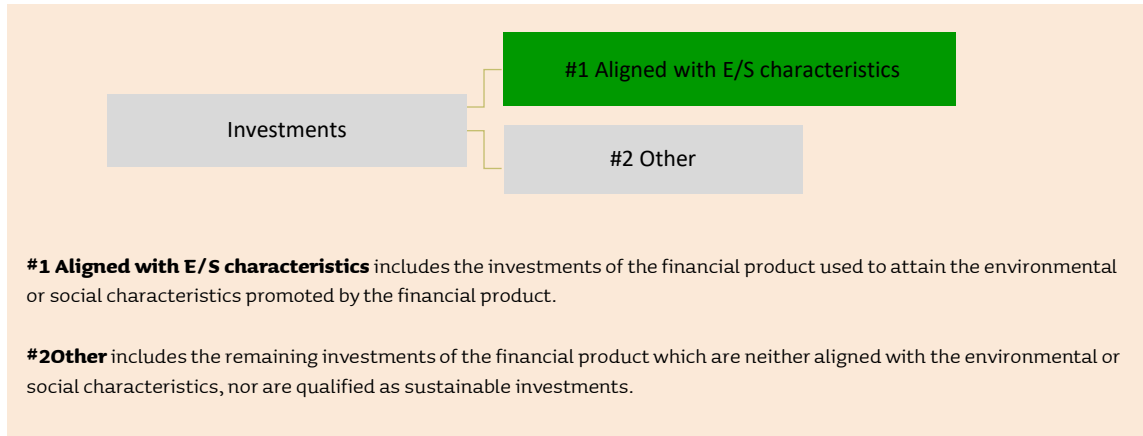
Investments

#1 Aligned with E/S characteristics

#2 Other

**#1 Aligned with E/S characteristics** includes the investments of the financial product used to attain the environmental or social characteristics promoted by the financial product.

**#2Other** includes the remaining investments of the financial product which are neither aligned with the environmental or social characteristics, nor are qualified as sustainable investments.